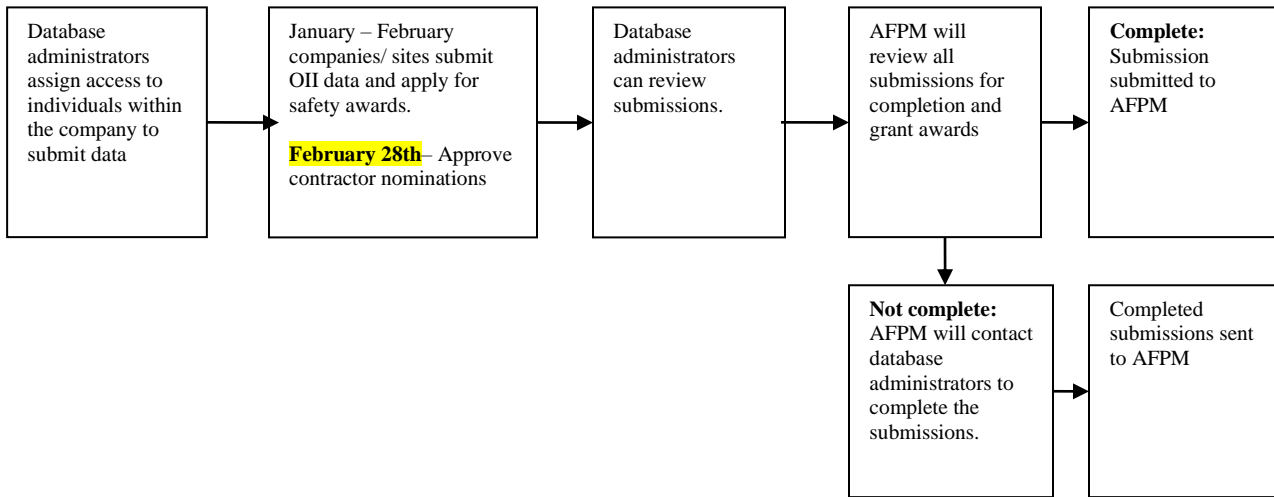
Database administrators assign access to individuals within the company to submit data

January – February companies/ sites submit OII data and apply for safety awards.

February 28th– Approve contractor nominations

Database administrators can review submissions.

AFPM will review all submissions for completion and grant awards

Complete: Submission submitted to AFPM

Not complete: AFPM will contact database administrators to complete the submissions.

Completed submissions sent to AFPM